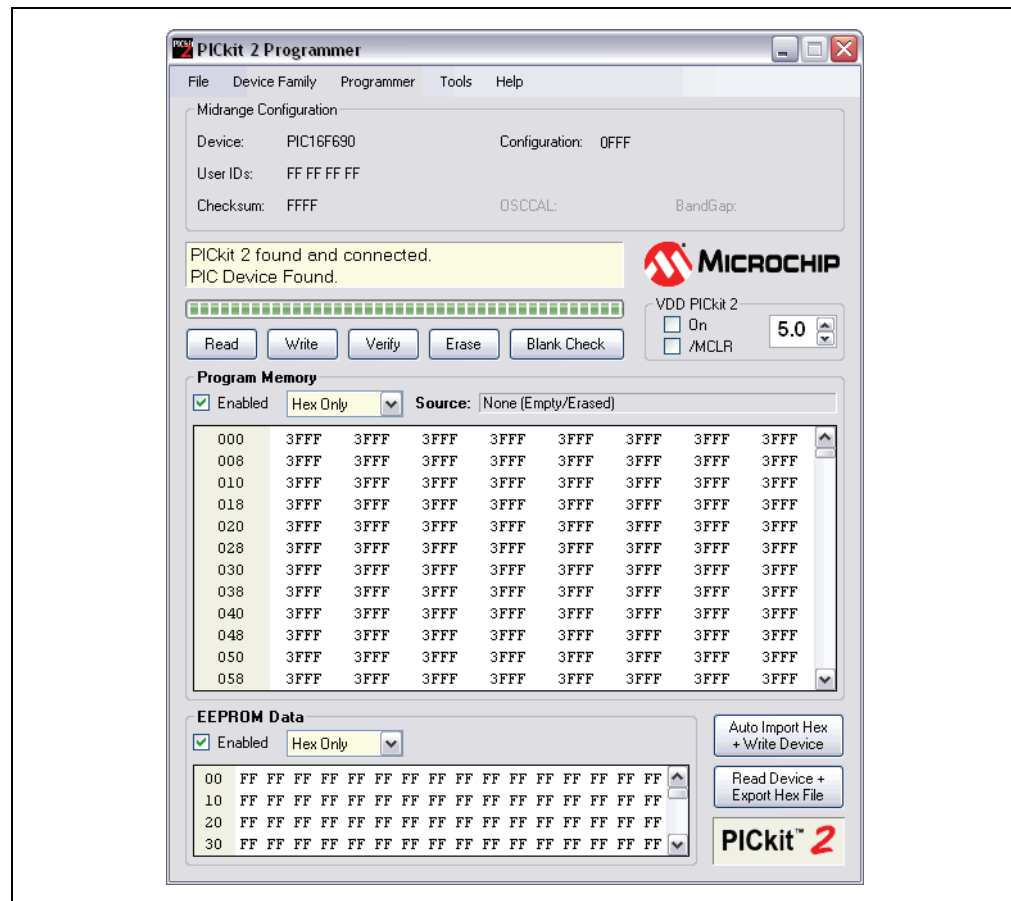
PICkit 2 Programmer

File Device Family Programmer Tools Help

Midrange Configuration

Device: PIC16F690

Configuration: 0FFF

User IDs: FF FF FF FF

Checksum: FFFF

OSCCAL:

BandGap:

PICkit 2 found and connected.
PIC Device Found.

MICROCHIP

VDD PICkit 2

On

/MCLR

5.0

Read Write Verify Erase Blank Check

Program Memory

Enabled Hex Only Source: None (Empty/Erased)

| | | | | | | | | |
|---|---|---|---|---|---|---|---|---|
| 000 | 3FFF | 3FFF | 3FFF | 3FFF | 3FFF | 3FFF | 3FFF | 3FFF |
| 008 | 3FFF | 3FFF | 3FFF | 3FFF | 3FFF | 3FFF | 3FFF | 3FFF |
| 010 | 3FFF | 3FFF | 3FFF | 3FFF | 3FFF | 3FFF | 3FFF | 3FFF |
| 018 | 3FFF | 3FFF | 3FFF | 3FFF | 3FFF | 3FFF | 3FFF | 3FFF |
| 020 | 3FFF | 3FFF | 3FFF | 3FFF | 3FFF | 3FFF | 3FFF | 3FFF |
| 028 | 3FFF | 3FFF | 3FFF | 3FFF | 3FFF | 3FFF | 3FFF | 3FFF |
| 030 | 3FFF | 3FFF | 3FFF | 3FFF | 3FFF | 3FFF | 3FFF | 3FFF |
| 038 | 3FFF | 3FFF | 3FFF | 3FFF | 3FFF | 3FFF | 3FFF | 3FFF |
| 040 | 3FFF | 3FFF | 3FFF | 3FFF | 3FFF | 3FFF | 3FFF | 3FFF |
| 048 | 3FFF | 3FFF | 3FFF | 3FFF | 3FFF | 3FFF | 3FFF | 3FFF |
| 050 | 3FFF | 3FFF | 3FFF | 3FFF | 3FFF | 3FFF | 3FFF | 3FFF |
| 058 | 3FFF | 3FFF | 3FFF | 3FFF | 3FFF | 3FFF | 3FFF | 3FFF |

EEPROM Data

Enabled Hex Only

00 FF FF FF FF FF FF FF FF FF FF FF FF FF FF FF FF
10 FF FF FF FF FF FF FF FF FF FF FF FF FF FF FF FF
20 FF FF FF FF FF FF FF FF FF FF FF FF FF FF FF FF
30 FF FF FF FF FF FF FF FF FF FF FF FF FF FF FF FF

Auto Import Hex + Write Device

Read Device + Export Hex File

PICkit™ 2